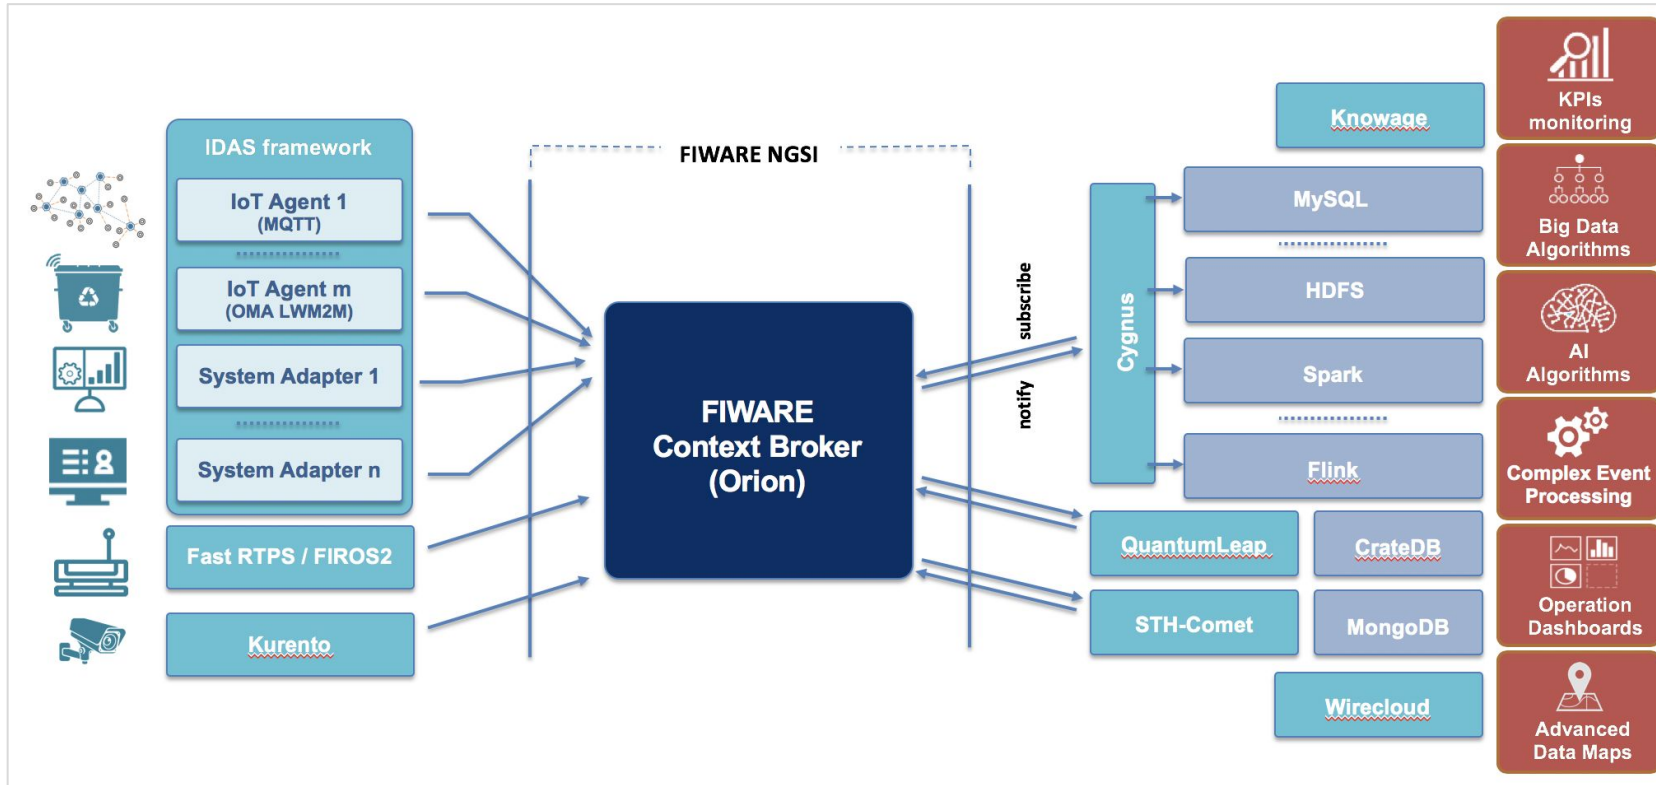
IDAS framework

IoT Agent 1
(MQTT)

IoT Agent m
(OMA LWM2M)

System Adapter 1

System Adapter n

Fast RTPS / FIROS2

Kurento

FIWARE NGSI

FIWARE
Context Broker
(Orion)

subscribe

notify

Cygnus

Knowage

MySQL

HDFS

Spark

Flink

QuantumLeap

CrateDB

STH-Comet

MongoDB

Wirecloud

KPIs
monitoring

Big Data
Algorithms

AI
Algorithms

Complex Event
Processing

Operation
Dashboards

Advanced
Data Maps